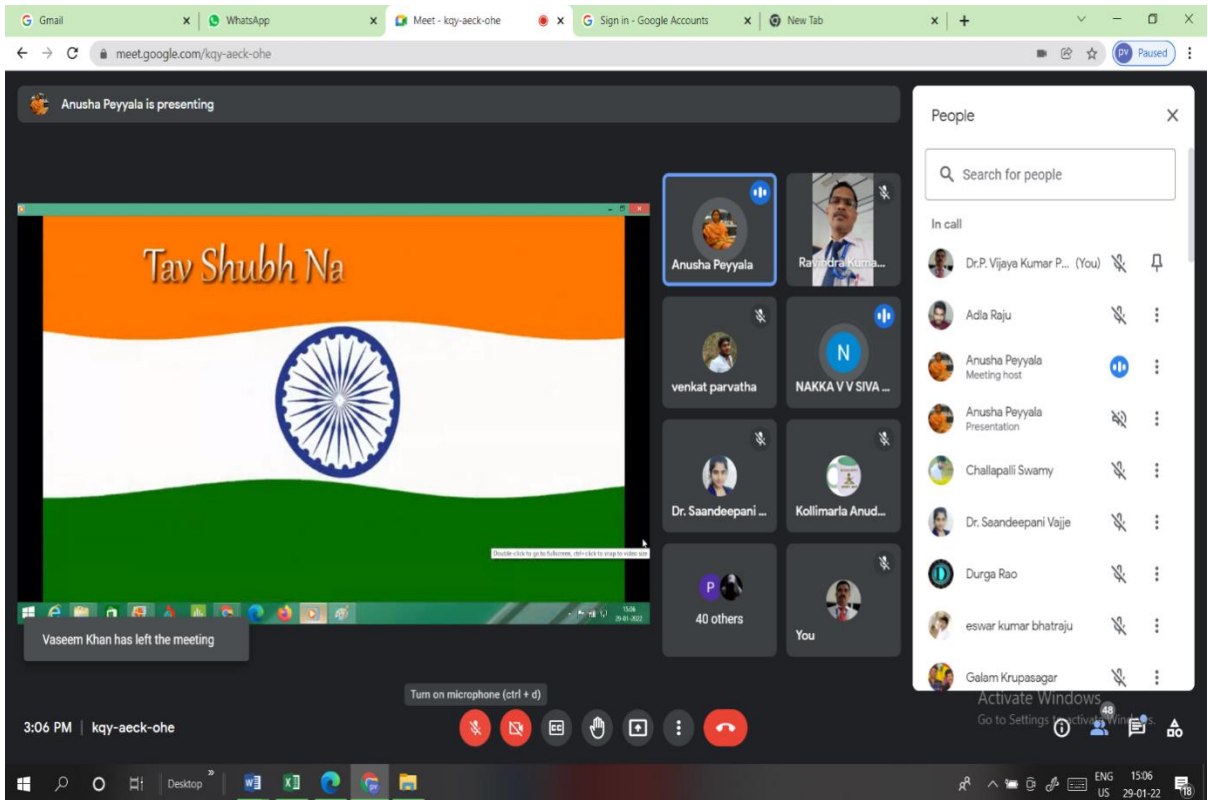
Gmail
WhatsApp
Meet - kqy-aeck-ohe
Sign in - Google Accounts
New Tab

meet.google.com/kqy-aeck-ohe

Paused

Anusha Peyyala is presenting

Tav Shubh Na

Double-click to go to fullscreen, ctrl+click to snap to video size

15:06
29-01-2022

Vaseem Khan has left the meeting

Anusha Peyyala
Ravindra Kuma...
venkat parvatha
NAKKA V V SIVA ...
Dr. Saandeepani ...
Kollimarla Anud...
40 others
You

People

Search for people

In call

Dr.P. Vijaya Kumar P... (You)
Adla Raju
Anusha Peyyala
Meeting host
Anusha Peyyala
Presentation
Challapalli Swamy
Dr. Saandeepani Vajje
Durga Rao
eswar kumar bhatraju
Galam Krupasagar

Activate Windows
Go to Settings to activate Windows.

Turn on microphone (ctrl + d)

3:06 PM | kqy-aeck-ohe

48

Desktop

ENG
US
15:06
29-01-22
18